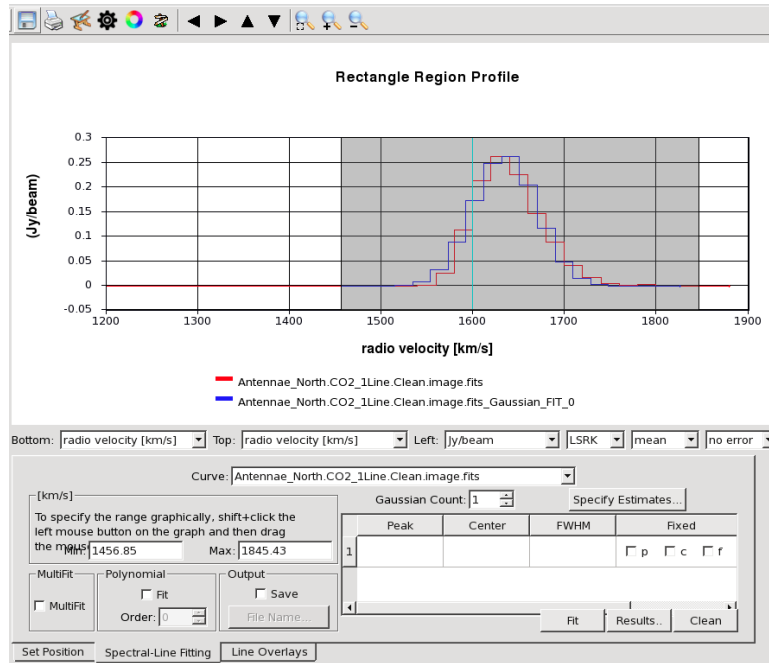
Rectangle Region Profile

(Jy/beam)

0.3
0.25
0.2
0.15
0.1
0.05
0
-0.05

1200 1300 1400 1500 1600 1700 1800 1900

radio velocity [km/s]

Antennae_North.CO2_1Line.Clean.image.fits
Antennae_North.CO2_1Line.Clean.image.fits_Gaussian_FIT_0

Bottom: radio velocity [km/s] Top: radio velocity [km/s] Left: Jy/beam LSRK mean no error

Curve: Antennae_North.CO2_1Line.Clean.image.fits

[km/s]
To specify the range graphically, shift+click the left mouse button on the graph and then drag the mouse.
Min: 1456.85 Max: 1845.43

Gaussian Count: 1 Specify Estimates...

| | Peak | Center | FWHM | Fixed |
|---|---|---|---|---|
| 1 | | | | ☐ p ☐ c ☐ f |

MultiFit
☐ MultiFit

Polynomial
☐ Fit
Order: 0

Output
☐ Save
File Name...

Fit Results.. Clean

Set Position Spectral-Line Fitting Line Overlays